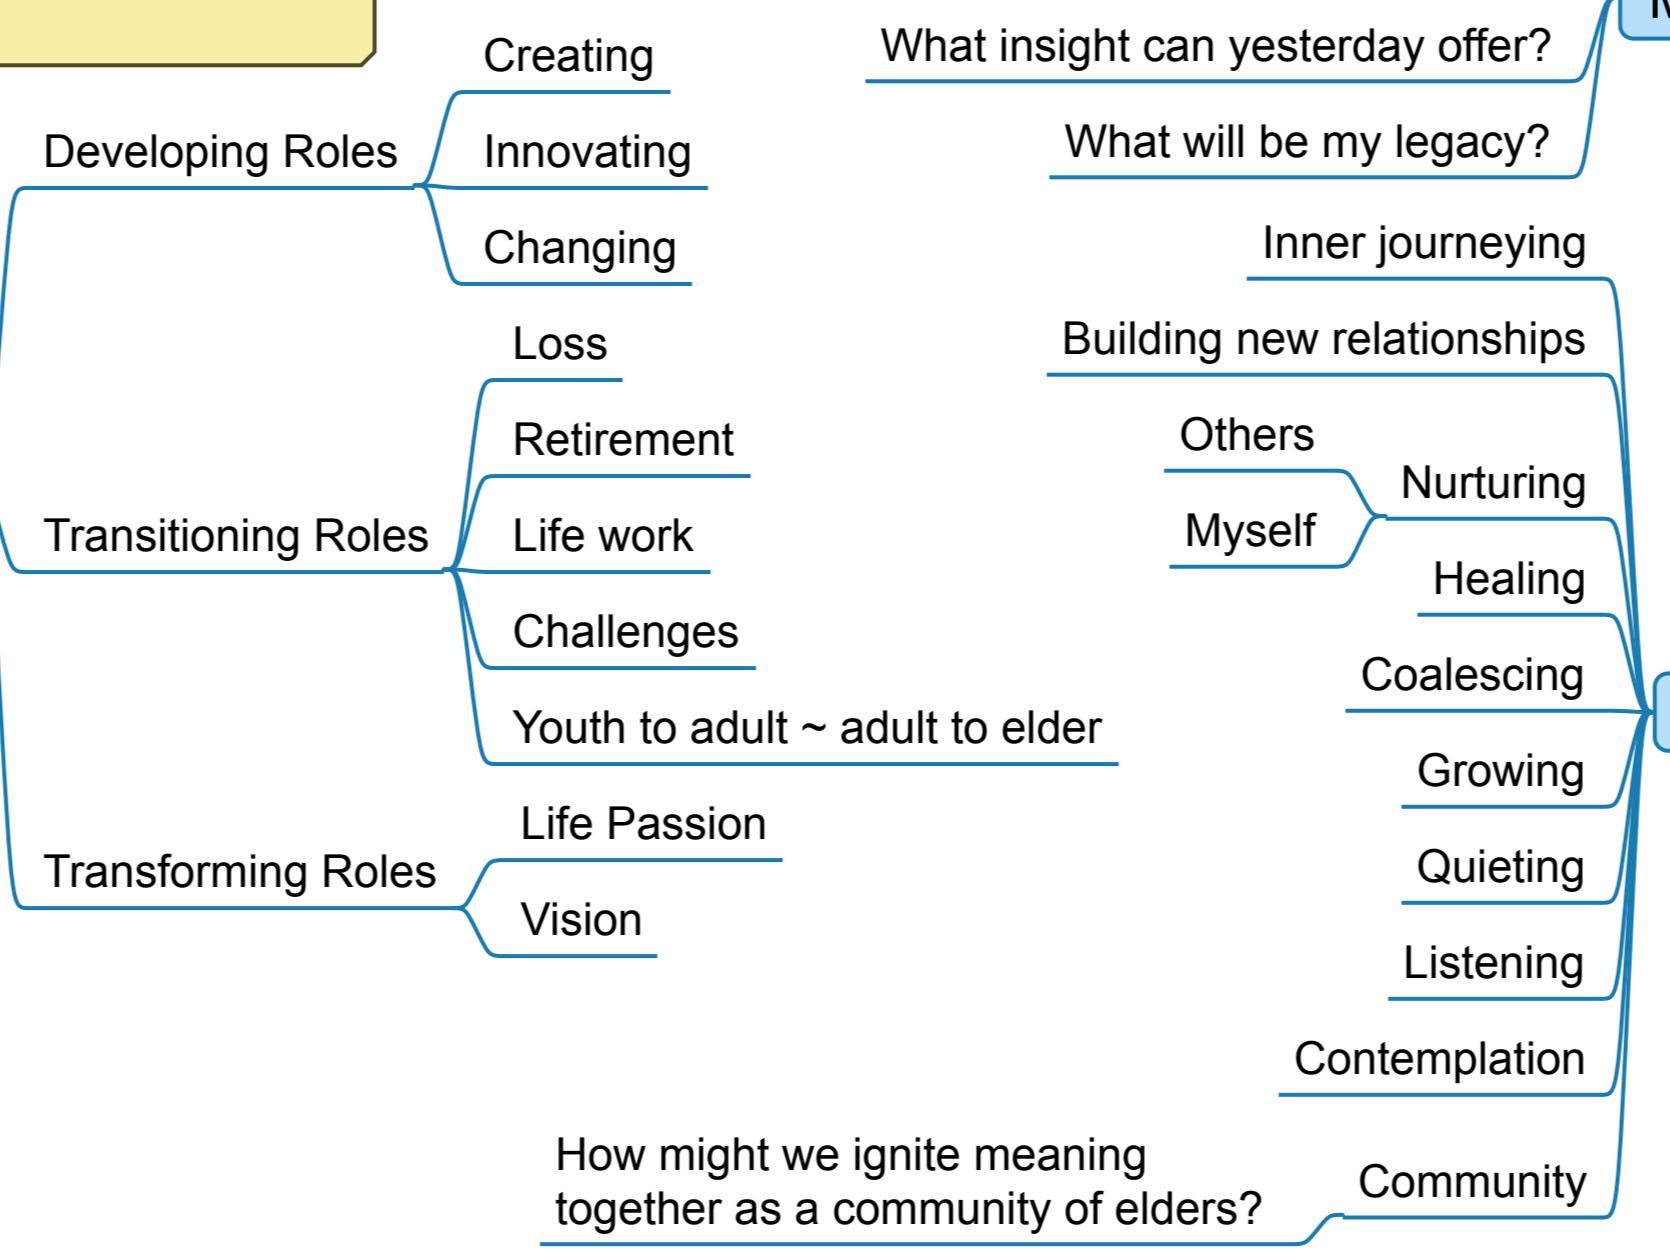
Creating
Developing Roles
Innovating
Changing
Loss
Retirement
Transitioning Roles
Life work
Challenges
Youth to adult ~ adult to elder
Life Passion
Transforming Roles
Vision

What insight can yesterday offer?
What will be my legacy?
Inner journeying
Building new relationships
Others
Nurturing
Myself
Healing
Coalescing
Growing
Quieting
Listening
Contemplation
How might we ignite meaning together as a community of elders?
Community